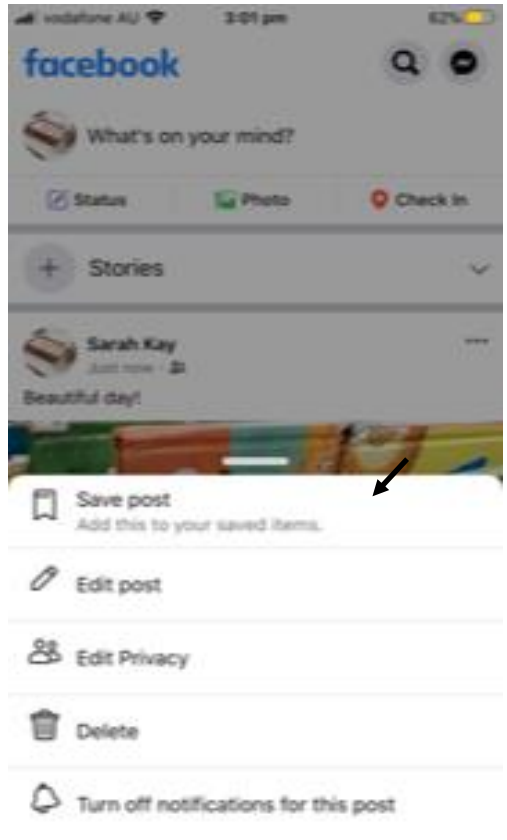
vodafone AU 3:01 pm 62%

facebook

What's on your mind?

Status Photo Check In

Stories

Sarah Kay
Just now ·

Beautiful day!

Save post
Add this to your saved items.

Edit post

Edit Privacy

Delete

Turn off notifications for this post